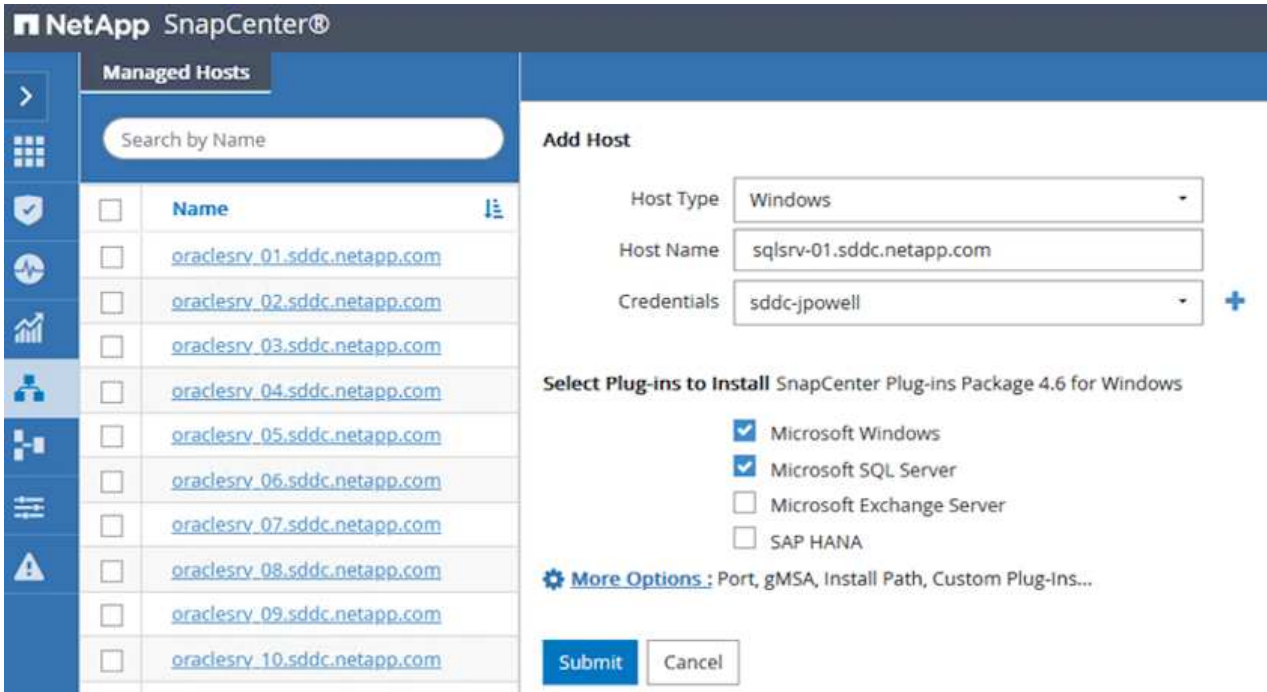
NetApp SnapCenter®

Managed Hosts

Search by Name

| | Name |
|---|---|
| | oraclesrv_01.sddc.netapp.com |
| | oraclesrv_02.sddc.netapp.com |
| | oraclesrv_03.sddc.netapp.com |
| | oraclesrv_04.sddc.netapp.com |
| | oraclesrv_05.sddc.netapp.com |
| | oraclesrv_06.sddc.netapp.com |
| | oraclesrv_07.sddc.netapp.com |
| | oraclesrv_08.sddc.netapp.com |
| | oraclesrv_09.sddc.netapp.com |
| | oraclesrv_10.sddc.netapp.com |

Add Host

Host Type Windows

Host Name sqlsrv-01.sddc.netapp.com

Credentials sddc-jpowell

Select Plug-ins to Install SnapCenter Plug-ins Package 4.6 for Windows

Microsoft Windows

Microsoft SQL Server

Microsoft Exchange Server

SAP HANA

More Options : Port, gMSA, Install Path, Custom Plug-Ins...

Submit Cancel